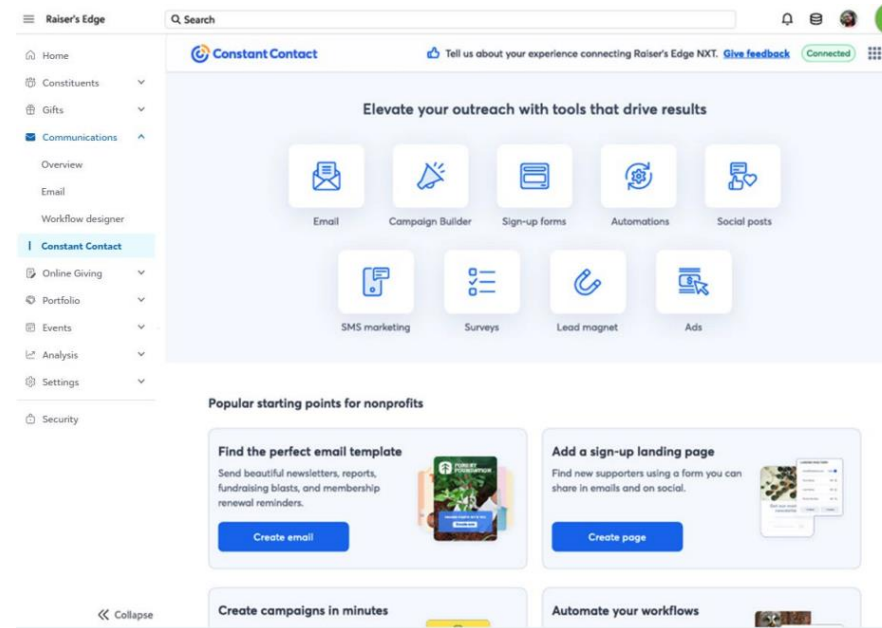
Raiser's Edge

Search

Home
Constituents
Gifts
Communications
Overview
Email
Workflow designer
Constant Contact
Online Giving
Portfolio
Events
Analysis
Settings
Security

Collapse

Constant Contact

Tell us about your experience connecting Raiser's Edge NXT. Give feedback

Connected

Elevate your outreach with tools that drive results

Email
Campaign Builder
Sign-up forms
Automations
Social posts
SMS marketing
Surveys
Lead magnet
Ads

Popular starting points for nonprofits

Find the perfect email template

Send beautiful newsletters, reports, fundraising blasts, and membership renewal reminders.

Create email

Add a sign-up landing page

Find new supporters using a form you can share in emails and on social.

Create page

Create campaigns in minutes

Automate your workflows